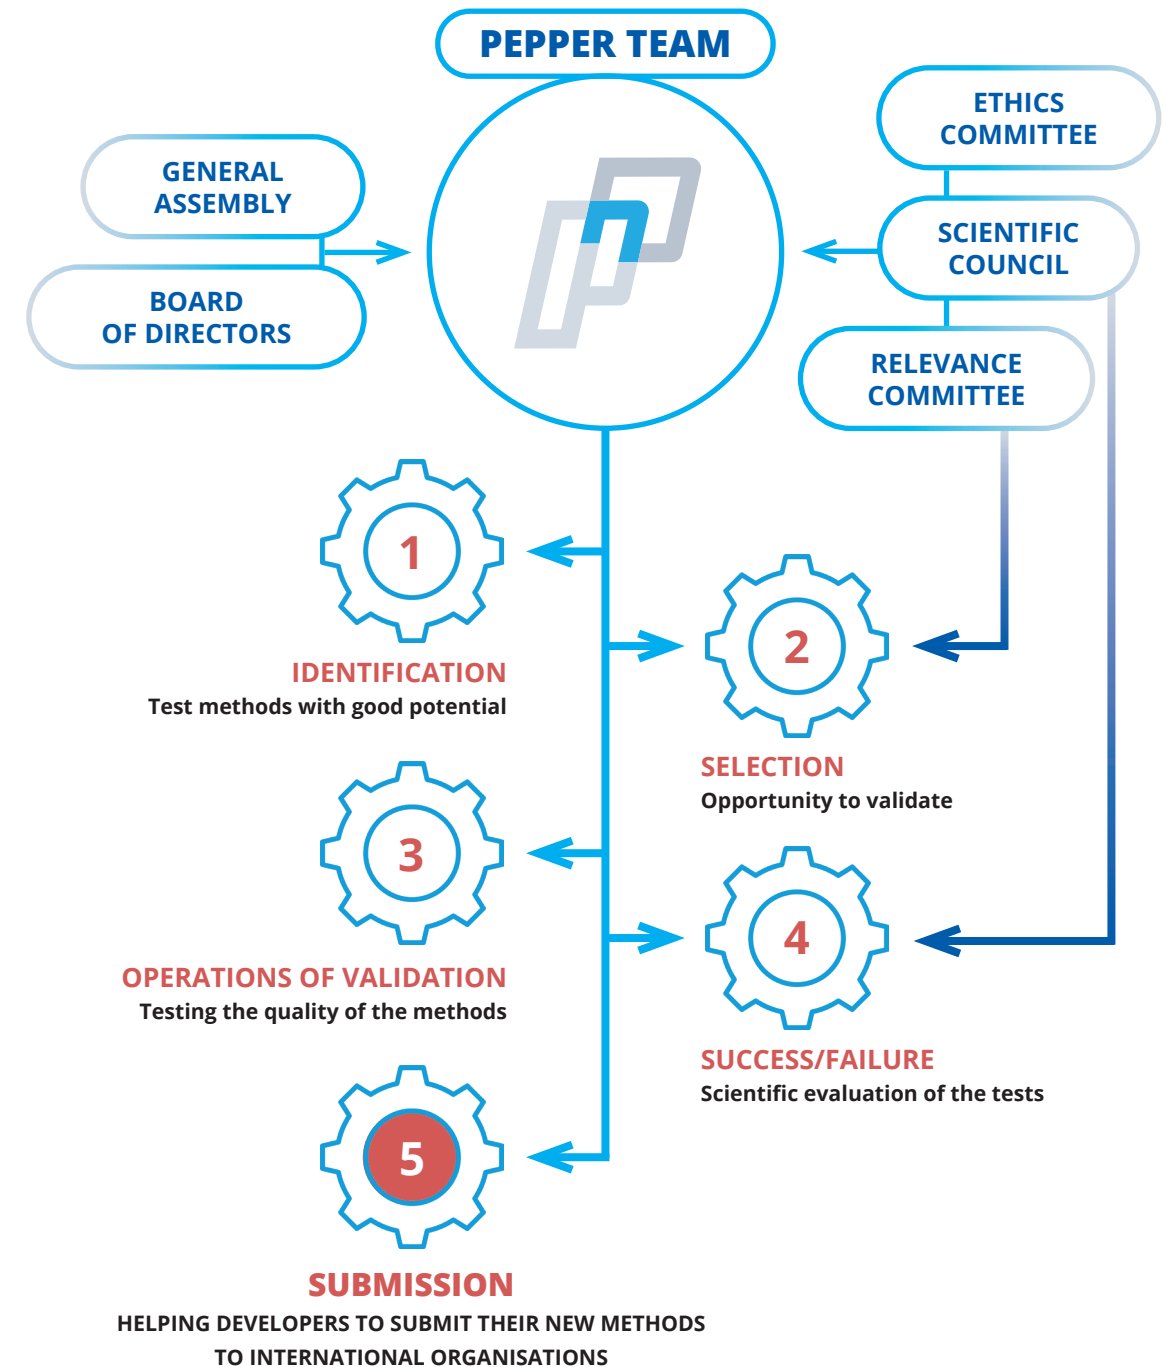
PEPPER TEAM

GENERAL ASSEMBLY

BOARD OF DIRECTORS

ETHICS COMMITTEE

SCIENTIFIC COUNCIL

RELEVANCE COMMITTEE

1

IDENTIFICATION
Test methods with good potential

2

SELECTION
Opportunity to validate

3

OPERATIONS OF VALIDATION
Testing the quality of the methods

4

SUCCESS/FAILURE
Scientific evaluation of the tests

5

SUBMISSION
HELPING DEVELOPERS TO SUBMIT THEIR NEW METHODS TO INTERNATIONAL ORGANISATIONS